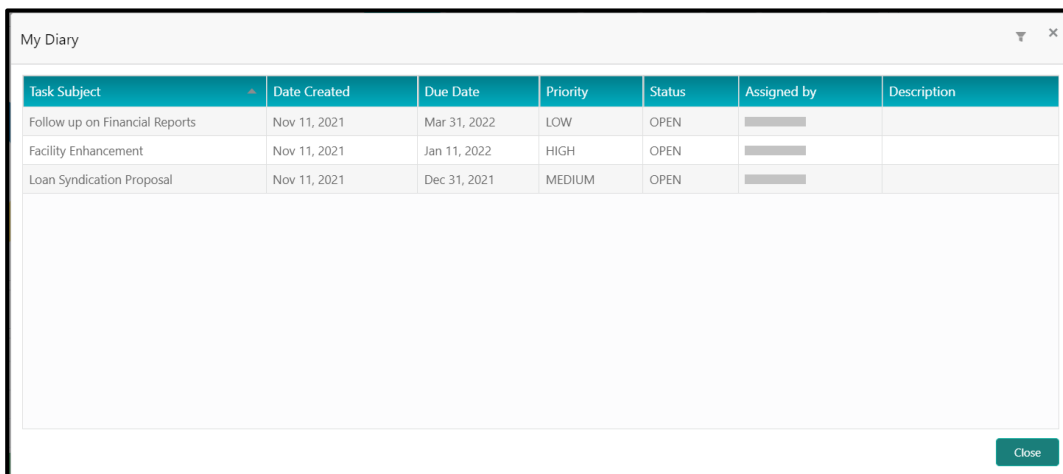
My Diary

| Task Subject | Date Created | Due Date | Priority | Status | Assigned by | Description |
|---|---|---|---|---|---|---|
| Follow up on Financial Reports | Nov 11, 2021 | Mar 31, 2022 | LOW | OPEN | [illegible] | |
| Facility Enhancement | Nov 11, 2021 | Jan 11, 2022 | HIGH | OPEN | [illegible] | |
| Loan Syndication Proposal | Nov 11, 2021 | Dec 31, 2021 | MEDIUM | OPEN | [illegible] | |

Close